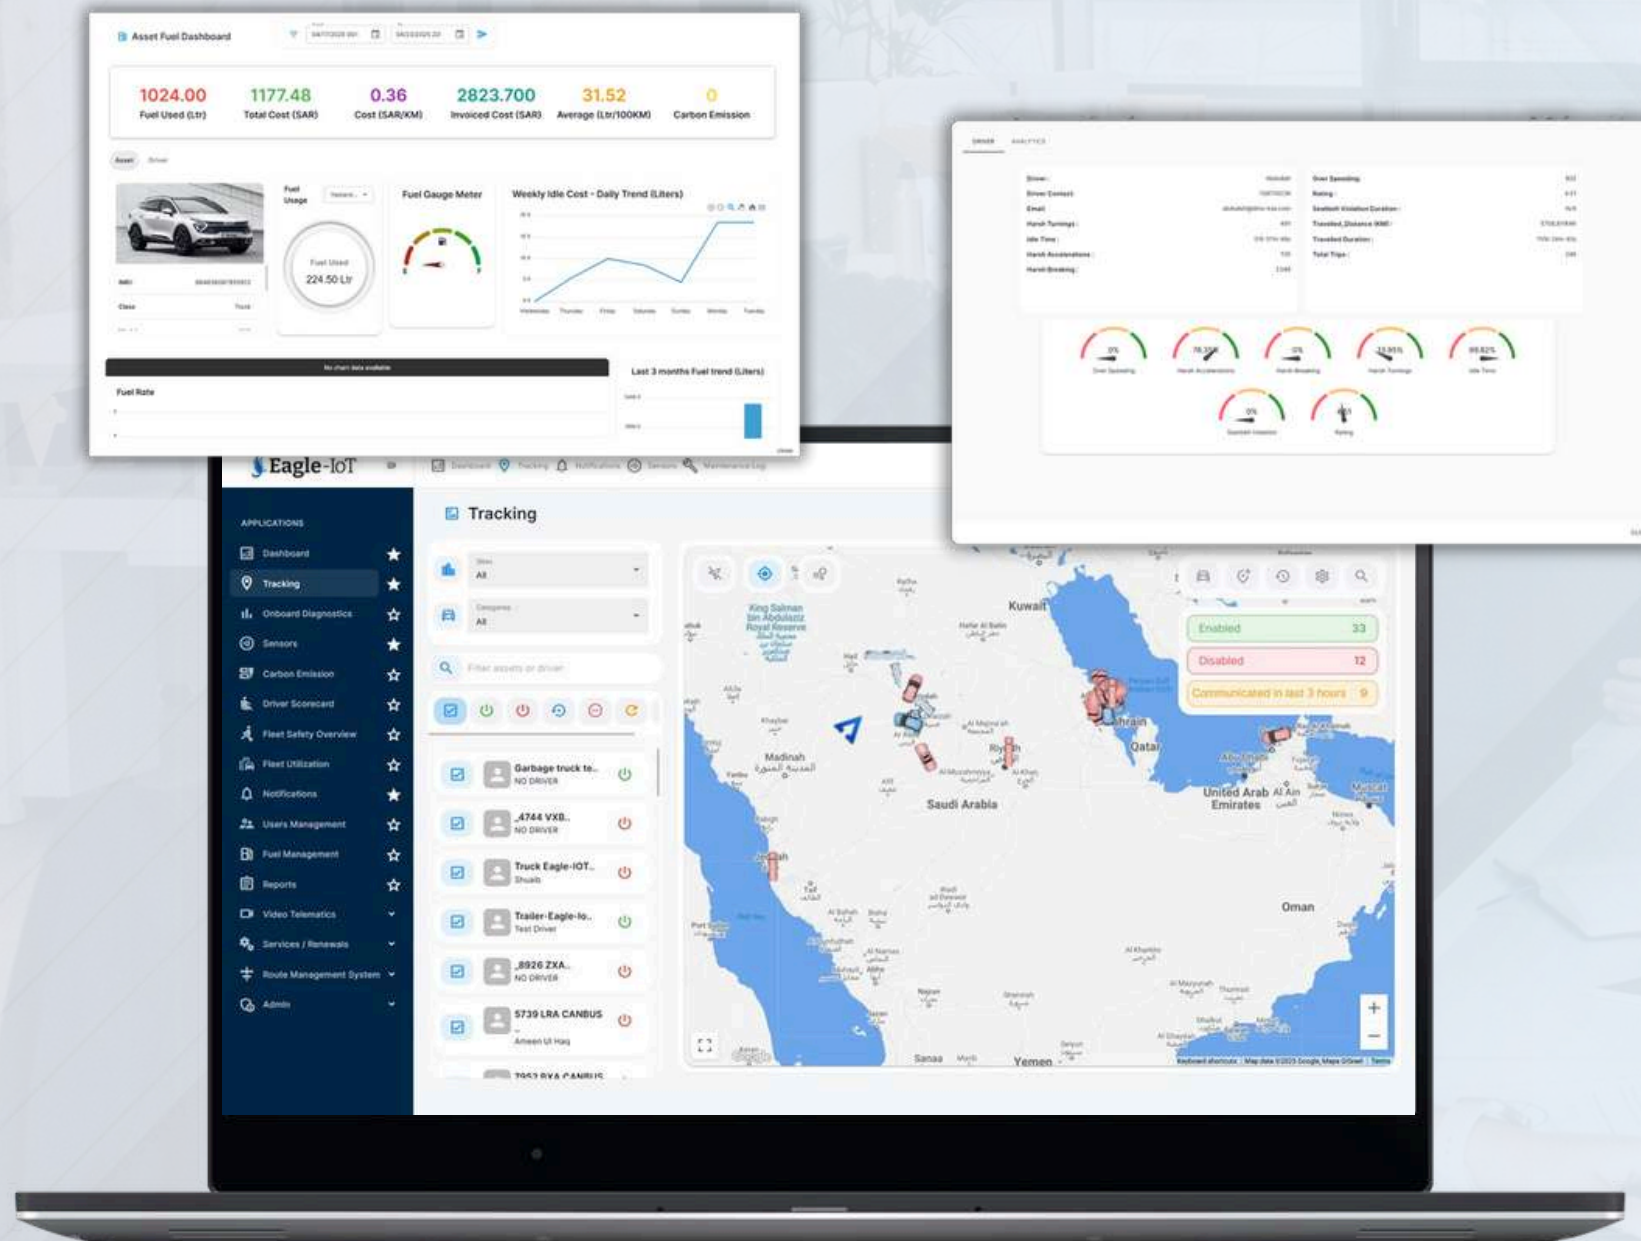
Asset Fuel Dashboard

1024.00
Fuel Used (Ltr)

1177.48
Total Cost (SAR)

0.36
Cost (SAR/KM)

2823.700
Invoiced Cost (SAR)

31.52
Average (Ltr/100KM)

0
Carbon Emission

Asset Driver

Fuel Usage

Fuel Used
224.50 Ltr

Fuel Gauge Meter

Weekly Idle Cost - Daily Trend (Liters)

No chart data available

Fuel Rate

Last 3 months Fuel trend (Liters)

DRIVER ANALYTICS

Driver:
Driver Contact:
Email:
Harsh Turnings:
Idle Time:
Harsh Accelerations:
Harsh Breaking:
Over Speeding:
Rating:
Seatbelt Violation Duration:
Travelled Distance (KM):
Travelled Duration:
Total Trips:

0%
78.35%
0%
33.95%
99.62%
0%

Eagle-IoT

Dashboard Tracking Notifications Sensors Maintenance Log

APPLICATIONS
Dashboard
Tracking
Onboard Diagnostics
Sensors
Carbon Emission
Driver Scorecard
Fleet Safety Overview
Fleet Utilization
Notifications
Users Management
Fuel Management
Reports
Video Telematics
Services / Renewals
Route Management System
Admin

Tracking

Sites
All
Categories
All

Filter assets or driver

Garbage truck te..
NO DRIVER
_4744 VXB..
NO DRIVER
Truck Eagle-IOT..
Shuaib
Trailer-Eagle-Io..
Test Driver
_8926 ZXA..
NO DRIVER
5739 LRA CANBUS
-
Ameen Ul Haq
7952 RXA CANBUS

Enabled 33
Disabled 12
Communicated in last 3 hours 9

King Salman bin Abdulaziz Royal Reserve
Kuwait
Madinah
Riyadh
Bahrain
Qatar
Saudi Arabia
United Arab Emirates
Abu Dhabi
Muscat
Jeddah
Oman
Sanaa
Yemen
Keyboard shortcuts Map data ©2025 Google, Mapa GISrael Terms